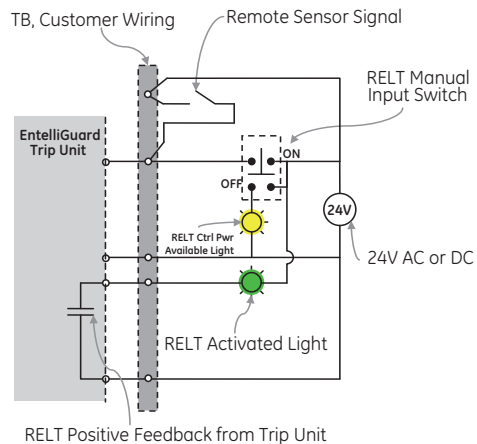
TB, Customer Wiring

Remote Sensor Signal

RELT Manual Input Switch

EntelliGuard Trip Unit

ON

OFF

24V

RELT Ctrl Pwr Available Light

24V AC or DC

RELT Activated Light

RELT Positive Feedback from Trip Unit